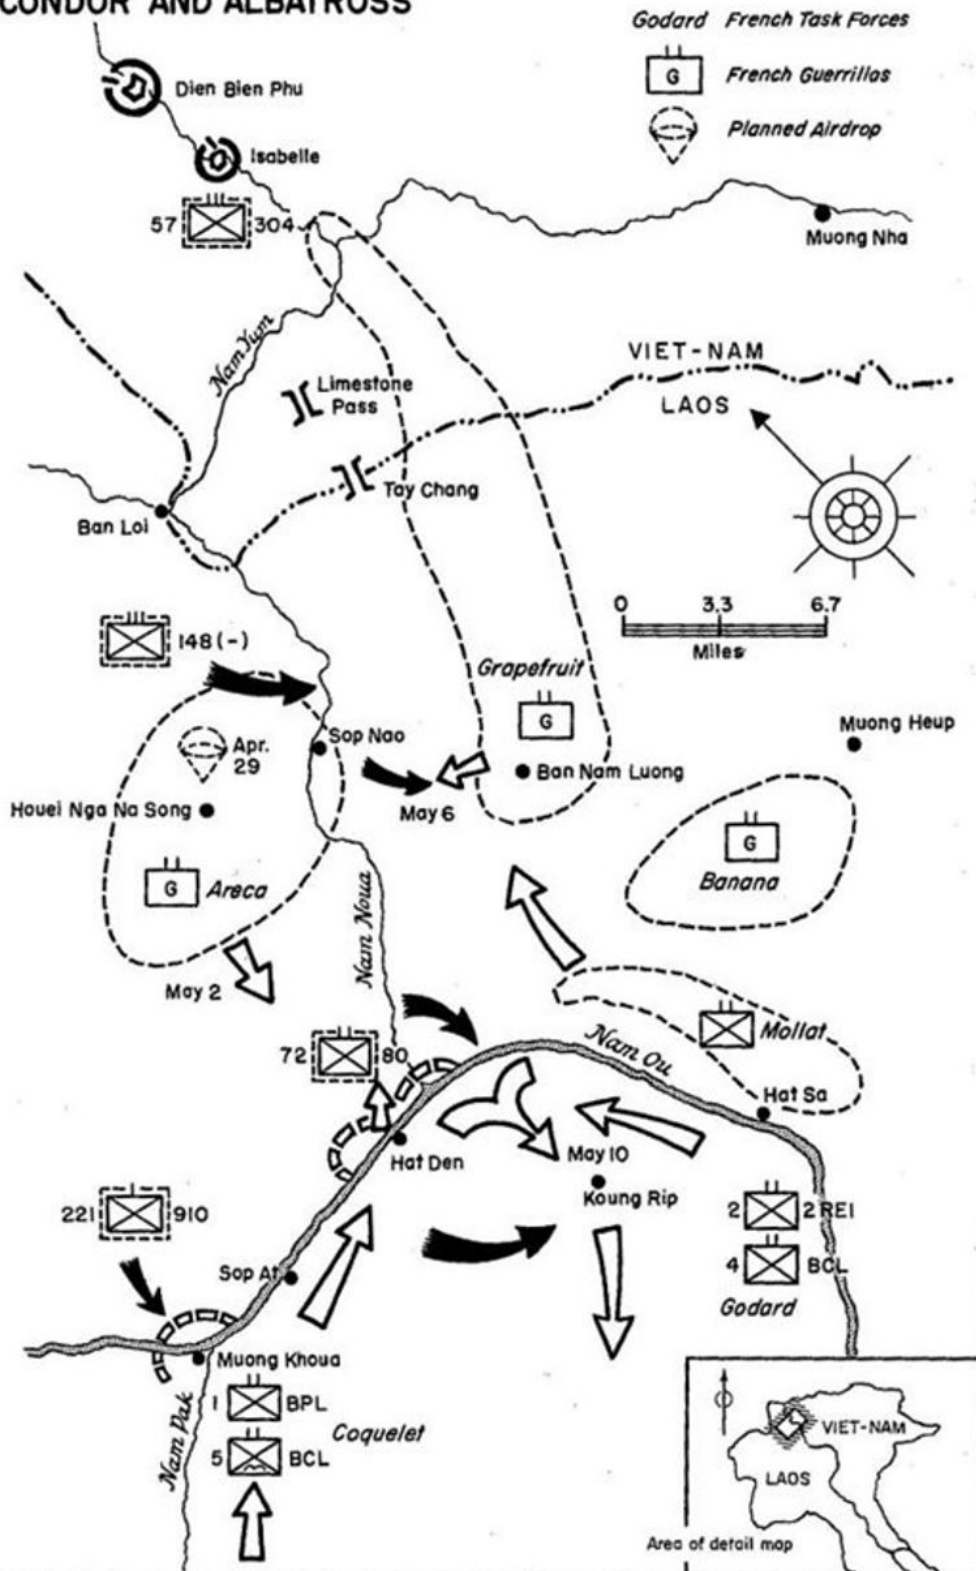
CONDOR AND ALBATROSS

Godard French Task Forces

G French Guerrillas

Planned Airdrop

Dien Bien Phu

Isabelle

57 304

Muong Nha

Nam Yum

Limestone Pass

VIET-NAM

LAOS

Tay Chang

Ban Loi

0 3.3 6.7
Miles

148(-)

Grapefruit

G

Muong Heup

Sop Nao

Apr. 29

Ban Nam Luong

Houei Nga Na Song

May 6

G

G Areca

Banana

Nam Noua

May 2

Mollat

72 80

Nam Ou

Hat Sa

Hat Den

May 10

Koung Rip

221 910

2 2 REI

4 BCL

Sop At

Godard

Muong Khoua

1 BPL

Coquelet

Nam Pak

5 BCL

VIET-NAM

LAOS

Area of detail map